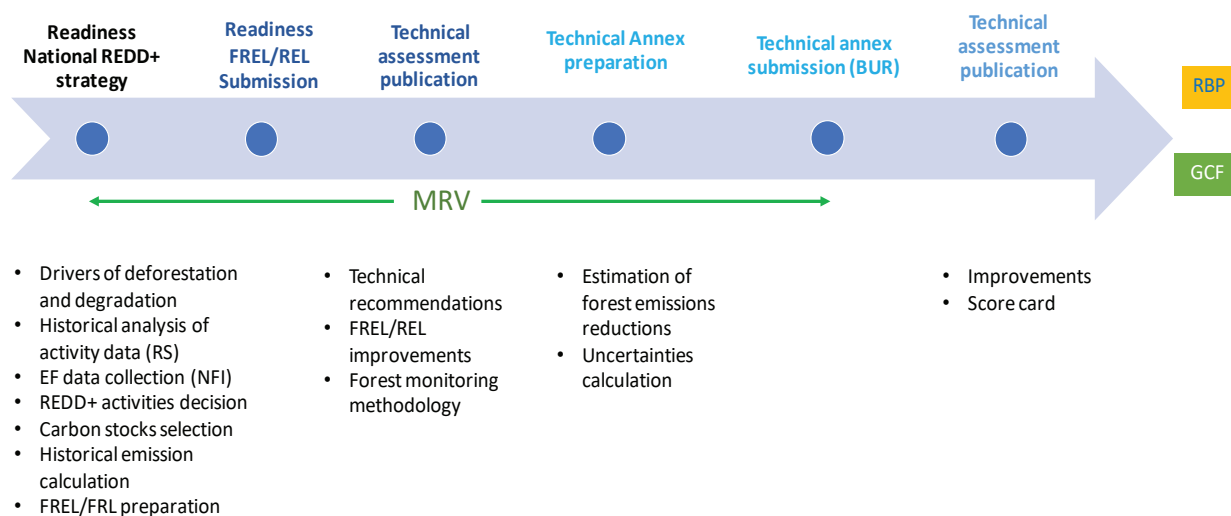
Readiness National REDD+ strategy

Readiness FREL/REL Submission

Technical assessment publication

Technical Annex preparation

Technical annex submission (BUR)

Technical assessment publication

RBP

GCF

MRV

- Drivers of deforestation and degradation
- Historical analysis of activity data (RS)
- EF data collection (NFI)
- REDD+ activities decision
- Carbon stocks selection
- Historical emission calculation
- FREL/FRL preparation

- Technical recommendations
- FREL/REL improvements
- Forest monitoring methodology

- Estimation of forest emissions reductions
- Uncertainties calculation

- Improvements
- Score card